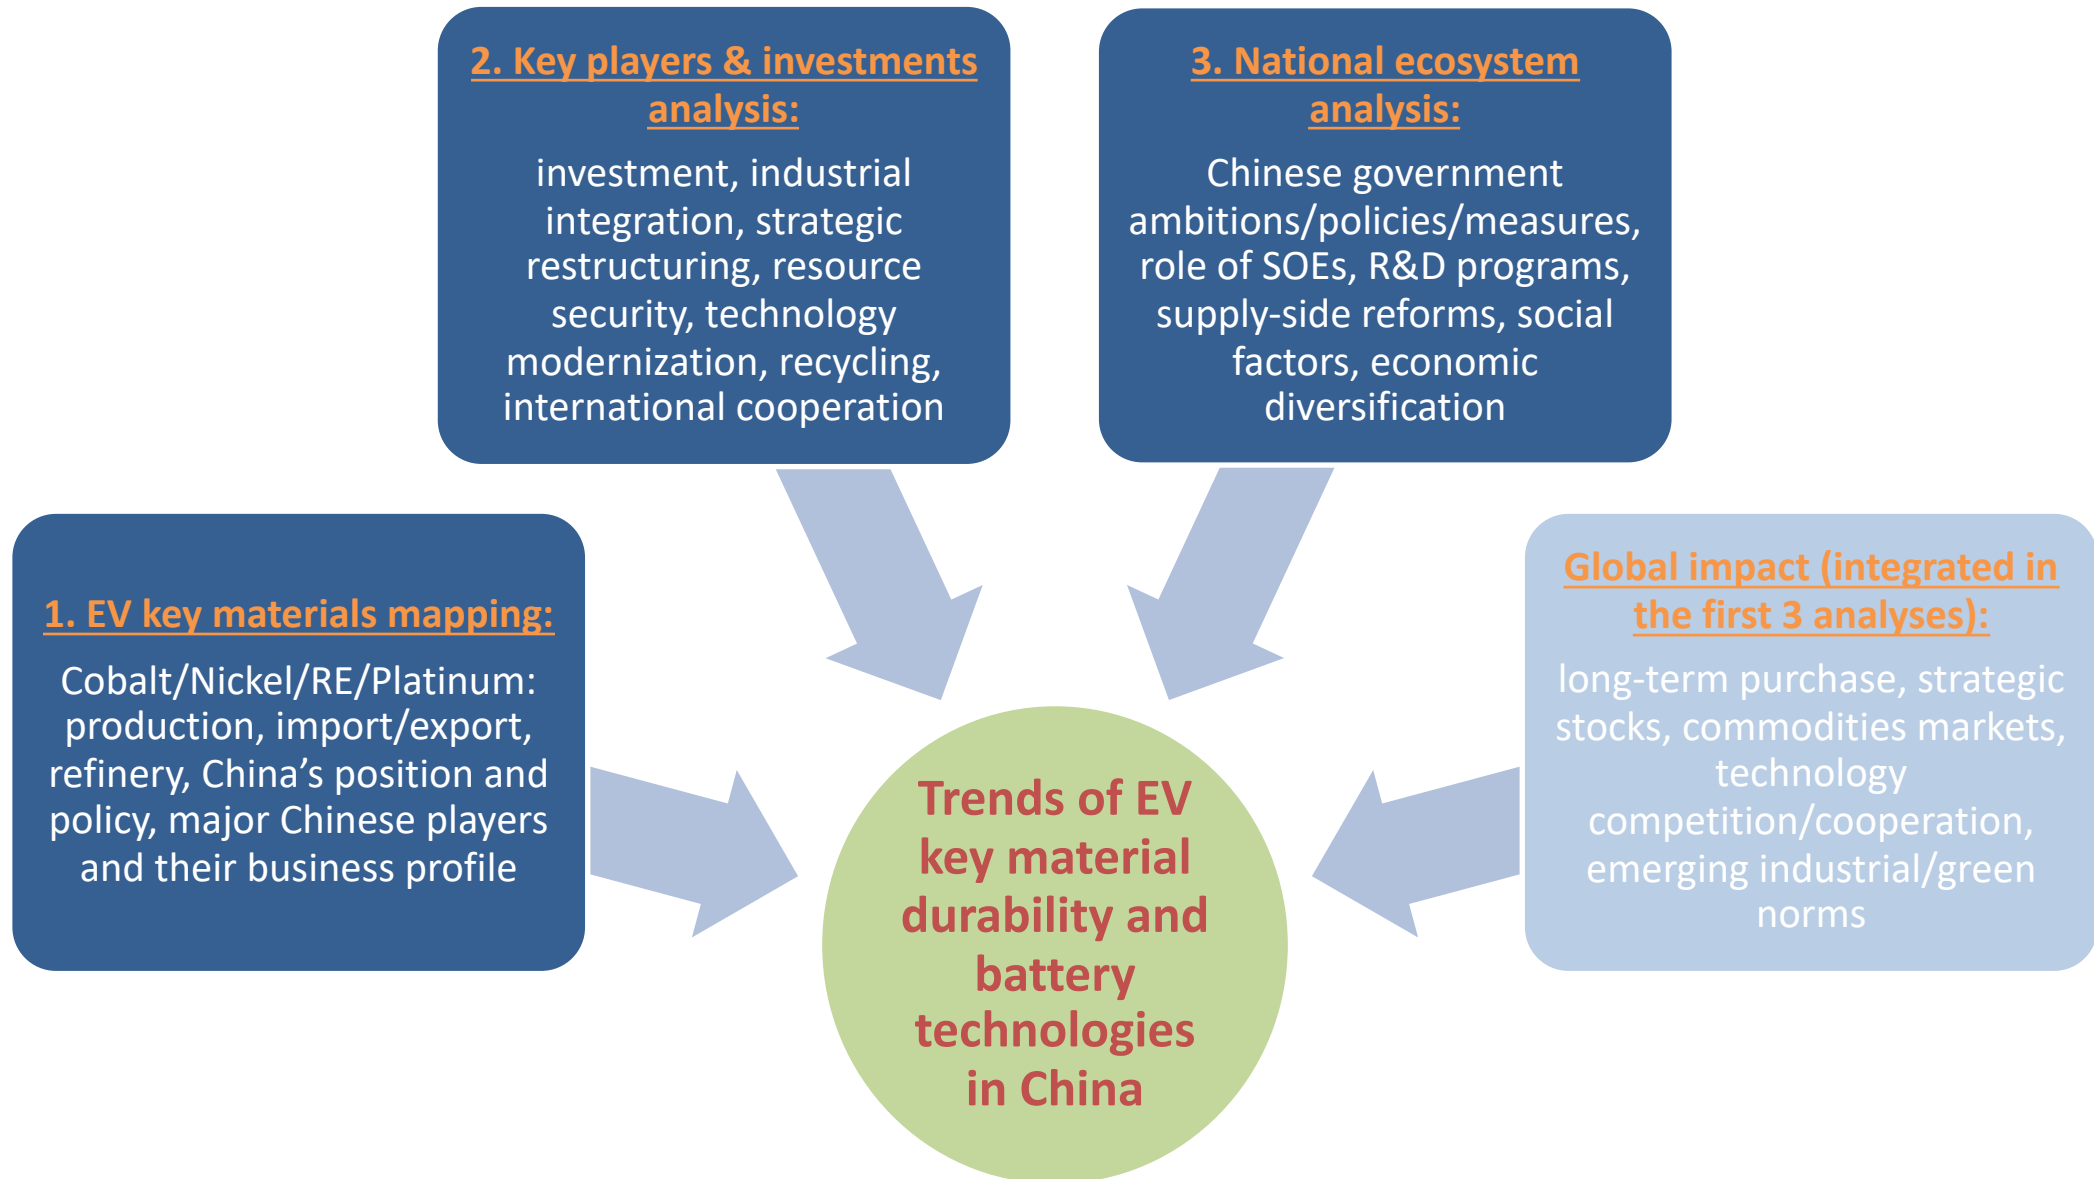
2. Key players & investments analysis:

investment, industrial integration, strategic restructuring, resource security, technology modernization, recycling, international cooperation

3. National ecosystem analysis:

Chinese government ambitions/policies/measures, role of SOEs, R&D programs, supply-side reforms, social factors, economic diversification

1. EV key materials mapping:

Cobalt/Nickel/RE/Platinum: production, import/export, refinery, China's position and policy, major Chinese players and their business profile

Global impact (integrated in the first 3 analyses):

long-term purchase, strategic stocks, commodities markets, technology competition/cooperation, emerging industrial/green norms

Trends of EV key material durability and battery technologies in China